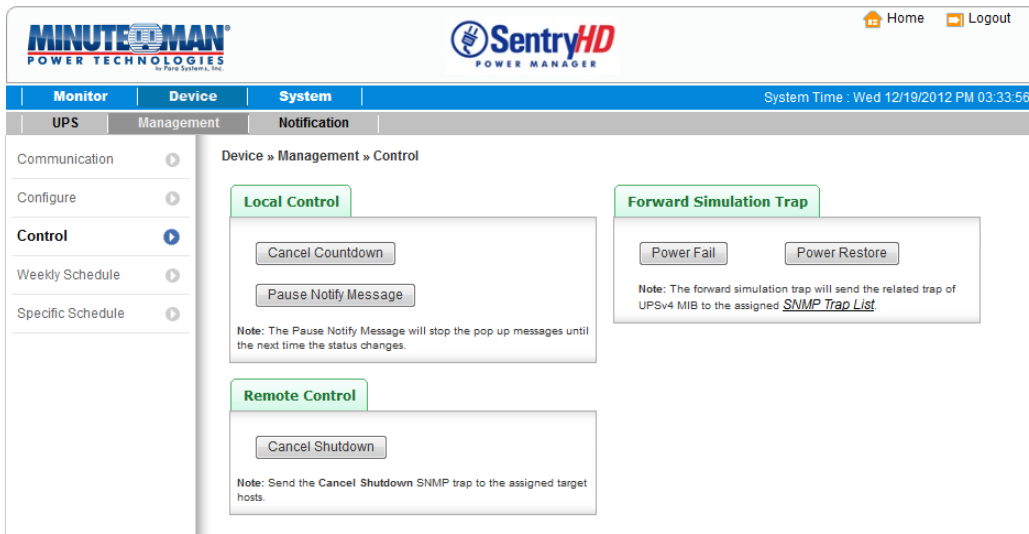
MINUTEMAN®
POWER TECHNOLOGIES
by Para Systems, Inc.

SentryHD
POWER MANAGER

Home Logout

Monitor Device System

System Time : Wed 12/19/2012 PM 03:33:56

UPS Management Notification

Communication
Configure
Control
Weekly Schedule
Specific Schedule

Device » Management » Control

Local Control

Cancel Countdown

Pause Notify Message

**Note:** The Pause Notify Message will stop the pop up messages until the next time the status changes.

Remote Control

Cancel Shutdown

**Note:** Send the **Cancel Shutdown** SNMP trap to the assigned target hosts.

Forward Simulation Trap

Power Fail Power Restore

**Note:** The forward simulation trap will send the related trap of UPSv4 MIB to the assigned SNMP Trap List.